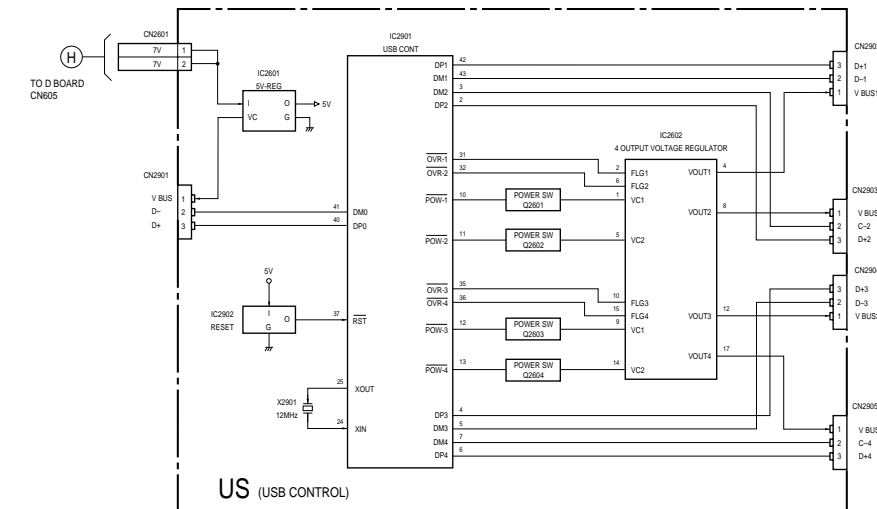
H
TO D BOARD
CN605

CN2601
7V 1
7V 2

IC2601
5V-REG
I O
VC G
5V

CN2901
V BUS 1
D– 2
D+ 3

IC2901
USB CONT
41 DM0
40 DP0

5V
IC2902
RESET
I
O
G
37 $\overline{RST}$

X2901
12MHz
25 XOUT
24 XIN

DP1 42
DM1 43
DM2 3
DP2 2

$\overline{OVR-1}$ 31
$\overline{OVR-2}$ 32
$\overline{POW-1}$ 10
$\overline{POW-2}$ 11
$\overline{OVR-3}$ 35
$\overline{OVR-4}$ 36
$\overline{POW-3}$ 12
$\overline{POW-4}$ 13

DP3 4
DM3 5
DM4 7
DP4 6

POWER SW
Q2601
POWER SW
Q2602
POWER SW
Q2603
POWER SW
Q2604

IC2602
4 OUTPUT VOLTAGE REGULATOR
2 FLG1
6 FLG2
1 VC1
5 VC2
10 FLG3
15 FLG4
9 VC1
14 VC2
VOUT1 4
VOUT2 8
VOUT3 12
VOUT4 17

CN2902
3 D+1
2 D–1
1 V BUS1

CN2903
1 V BUS
2 C–2
3 D+2

CN2904
3 D+3
2 D–3
1 V BUS3

CN2905
1 V BUS
2 C–4
3 D+4

US (USB CONTROL)